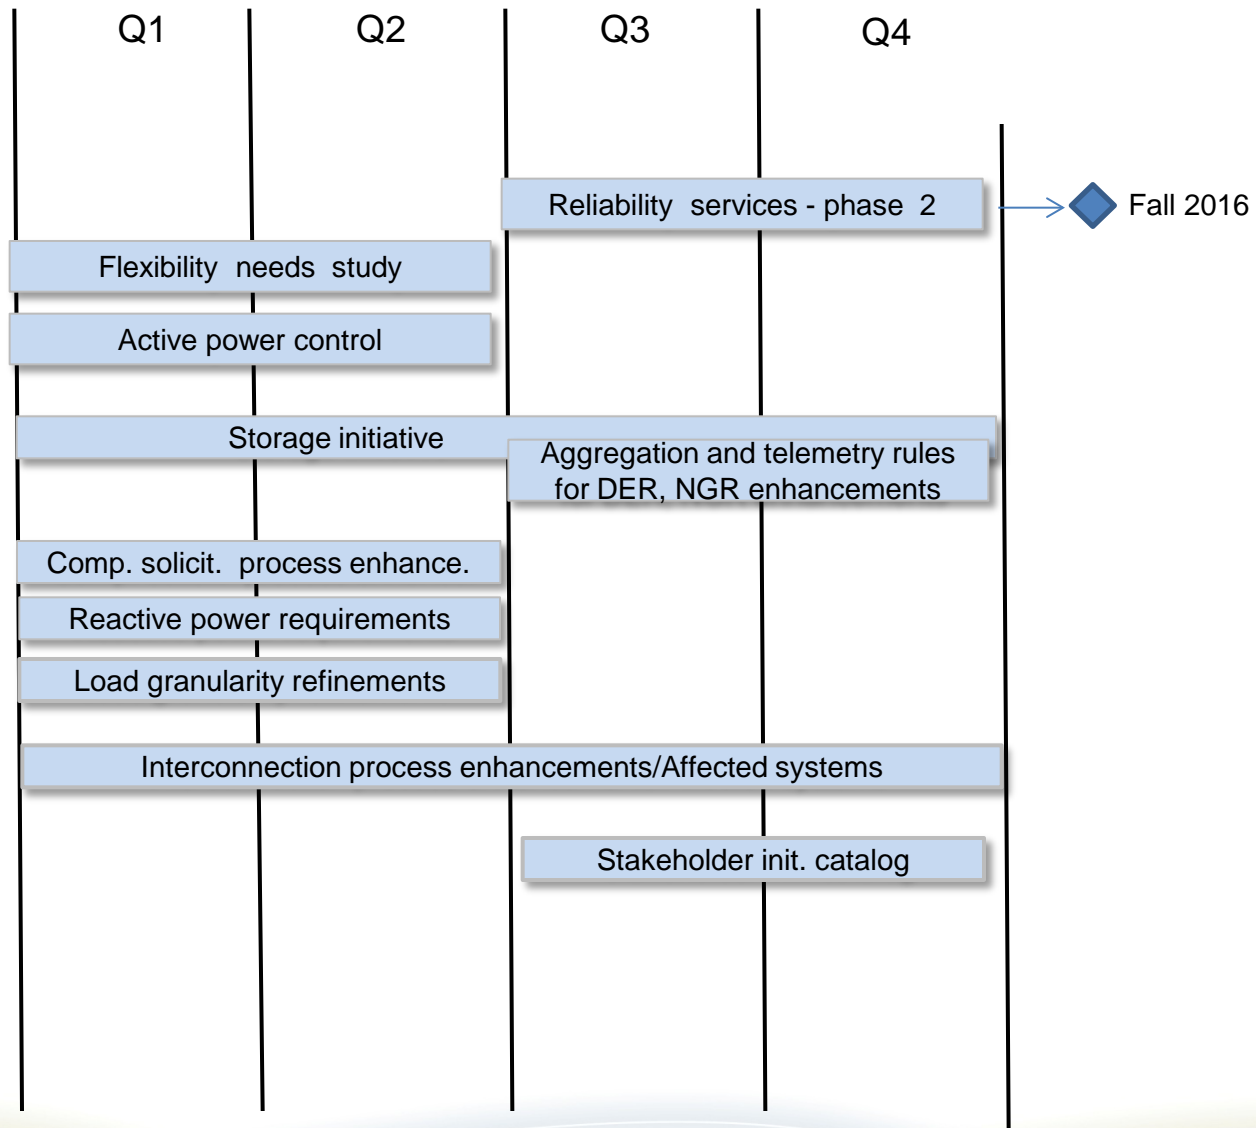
Q1 Q2 Q3 Q4

Reliability services - phase 2

Fall 2016

Flexibility needs study

Active power control

Storage initiative

Aggregation and telemetry rules for DER, NGR enhancements

Comp. solicit. process enhance.

Reactive power requirements

Load granularity refinements

Interconnection process enhancements/Affected systems

Stakeholder init. catalog